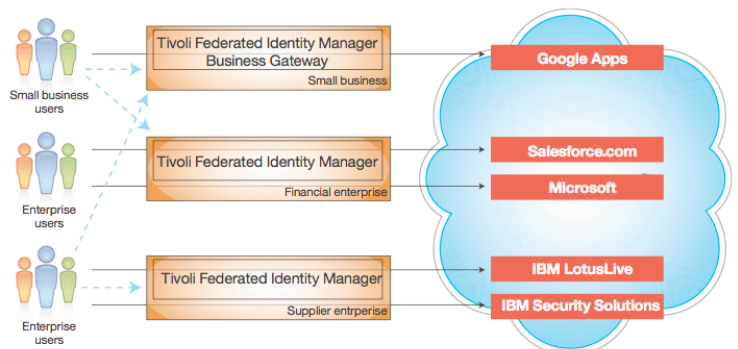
Small business users

Tivoli Federated Identity Manager Business Gateway

Small business

Google Apps

Enterprise users

Tivoli Federated Identity Manager

Financial enterprise

Salesforce.com

Microsoft

Enterprise users

Tivoli Federated Identity Manager

Supplier entrperise

IBM LotusLive

IBM Security Solutions